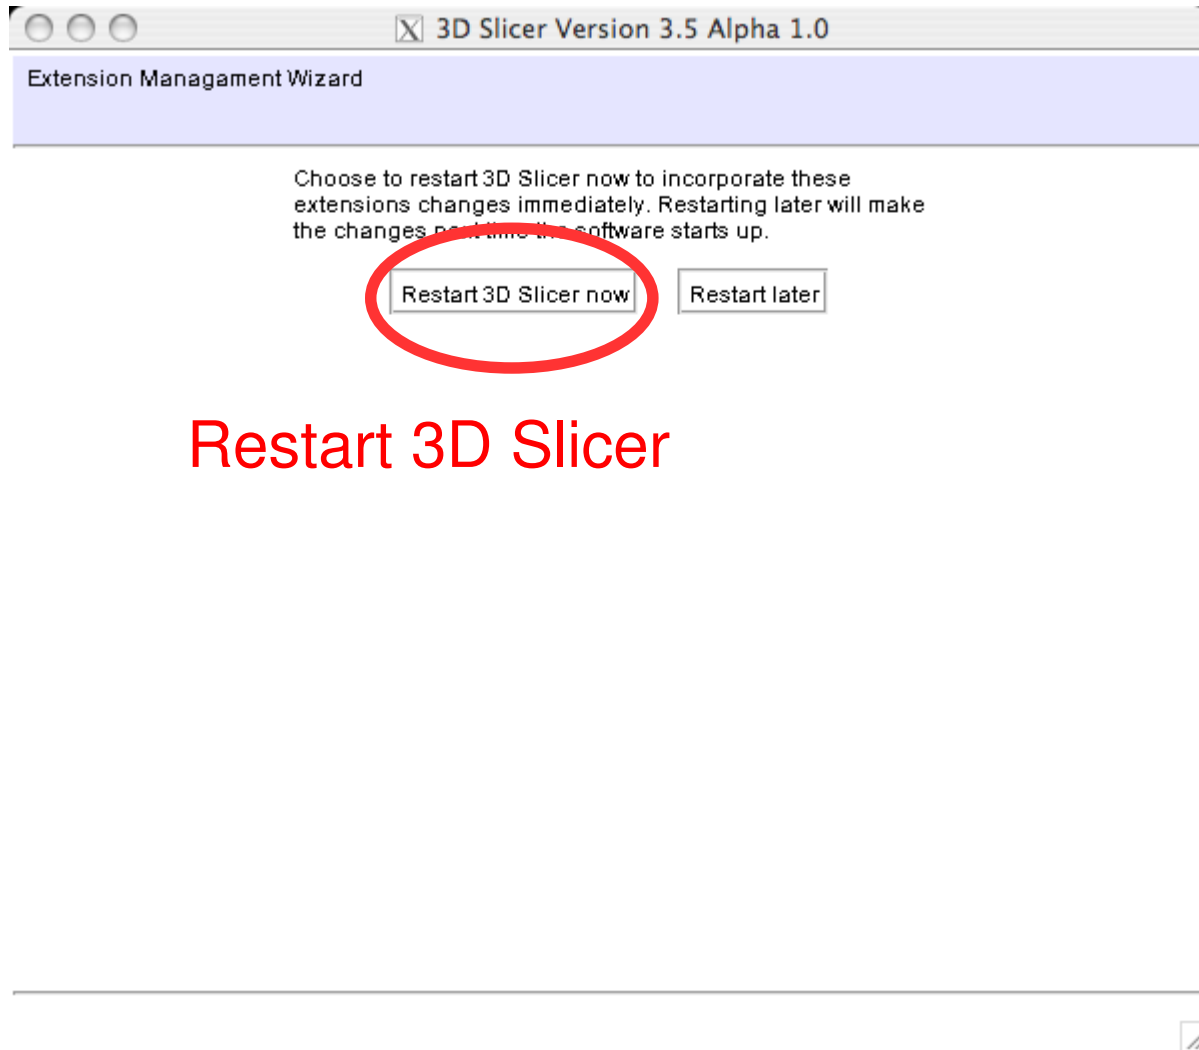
3D Slicer Version 3.5 Alpha 1.0

Extension Managament Wizard

Choose to restart 3D Slicer now to incorporate these extensions changes immediately. Restarting later will make the changes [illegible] software starts up.

Restart 3D Slicer now

Restart later

Restart 3D Slicer